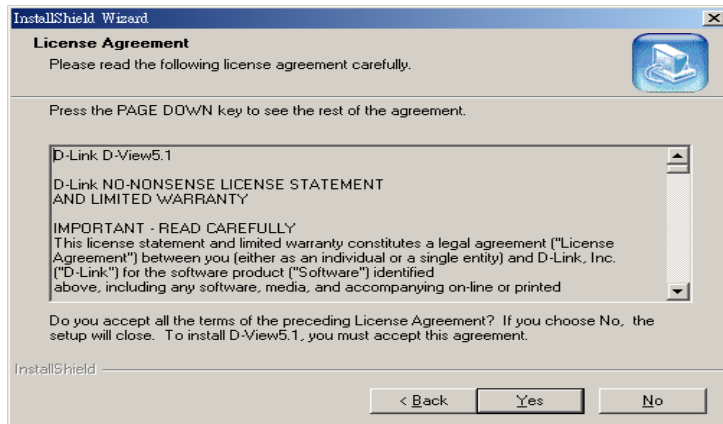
InstallShield Wizard

License Agreement

Please read the following license agreement carefully.

Press the PAGE DOWN key to see the rest of the agreement.

D-Link D-View5.1

D-Link NO-NONSENSE LICENSE STATEMENT AND LIMITED WARRANTY

IMPORTANT - READ CAREFULLY
This license statement and limited warranty constitutes a legal agreement ("License Agreement") between you (either as an individual or a single entity) and D-Link, Inc. ("D-Link") for the software product ("Software") identified above, including any software, media, and accompanying on-line or printed

Do you accept all the terms of the preceding License Agreement? If you choose No, the setup will close. To install D-View5.1, you must accept this agreement.

InstallShield

< Back

Yes

No